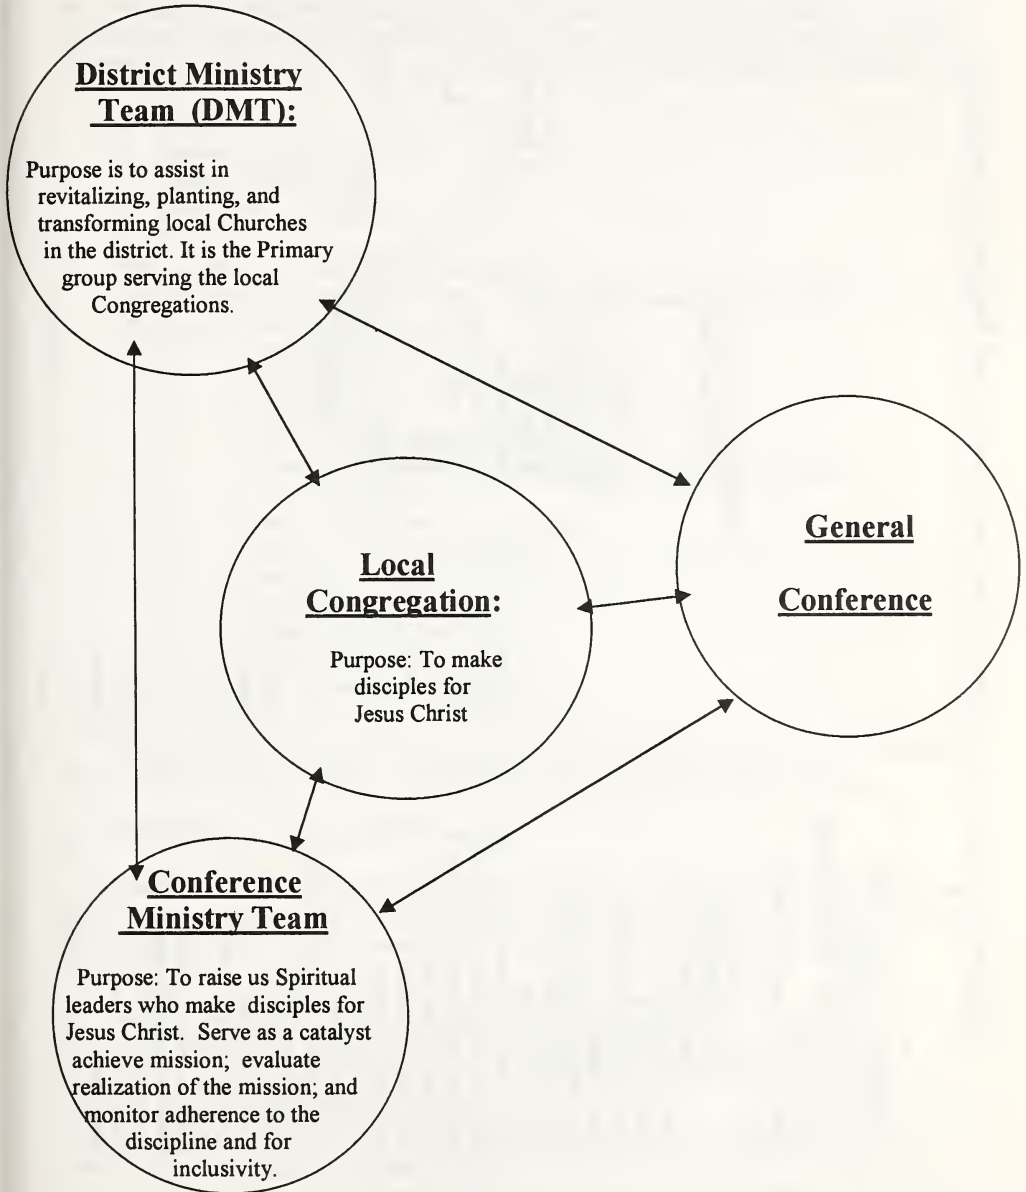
District Ministry Team (DMT):

Purpose is to assist in revitalizing, planting, and transforming local Churches in the district. It is the Primary group serving the local Congregations.

Local Congregation:

Purpose: To make disciples for Jesus Christ

General Conference

Conference Ministry Team

Purpose: To raise us Spiritual leaders who make disciples for Jesus Christ. Serve as a catalyst achieve mission; evaluate realization of the mission; and monitor adherence to the discipline and for inclusivity.